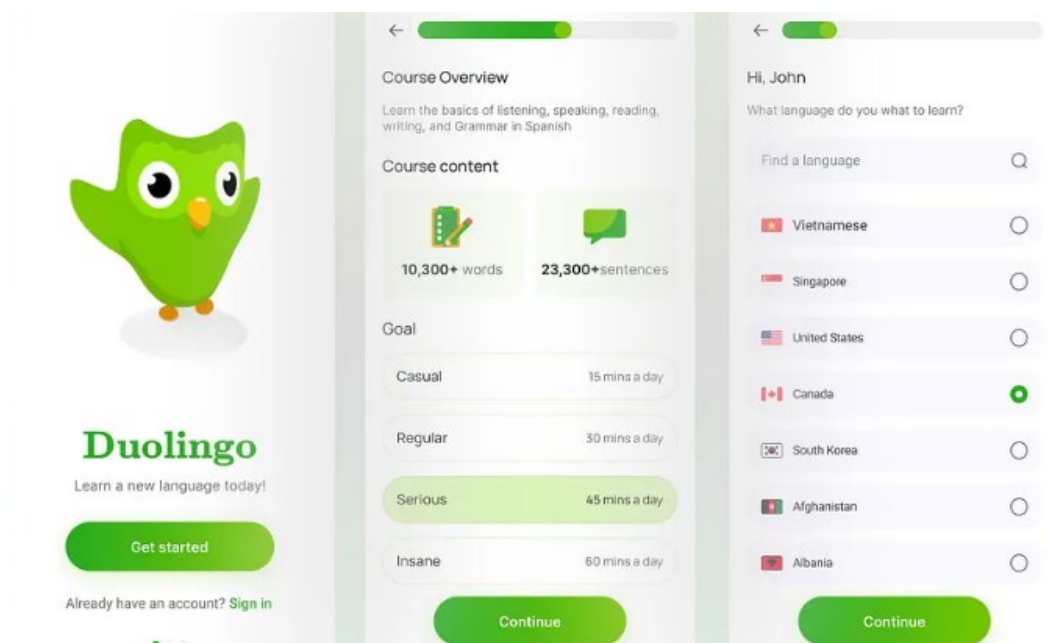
Duolingo

Learn a new language today!

Get started

Already have an account? Sign in

←

Course Overview

Learn the basics of listening, speaking, reading, writing, and Grammar in Spanish

Course content

10,300+ words

23,300+sentences

Goal

| Casual | 15 mins a day |
|---|---|
| Regular | 30 mins a day |
| Serious | 45 mins a day |
| Insane | 60 mins a day |

Continue

←

Hi, John

What language do you what to learn?

Find a language

Vietnamese

Singapore

United States

Canada

South Korea

Afghanistan

Albania

Continue